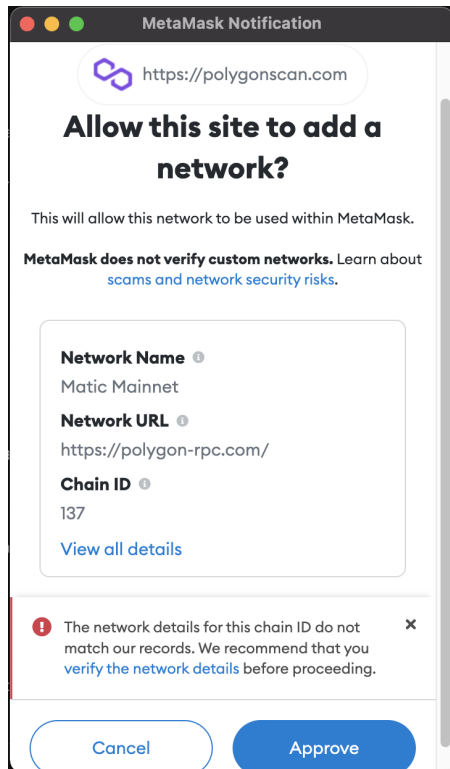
MetaMask Notification

https://polygonscan.com

Allow this site to add a network?

This will allow this network to be used within MetaMask.

MetaMask does not verify custom networks. Learn about scams and network security risks.

Network Name
Matic Mainnet
Network URL
https://polygon-rpc.com/
Chain ID
137
View all details

The network details for this chain ID do not match our records. We recommend that you verify the network details before proceeding.

Cancel
Approve